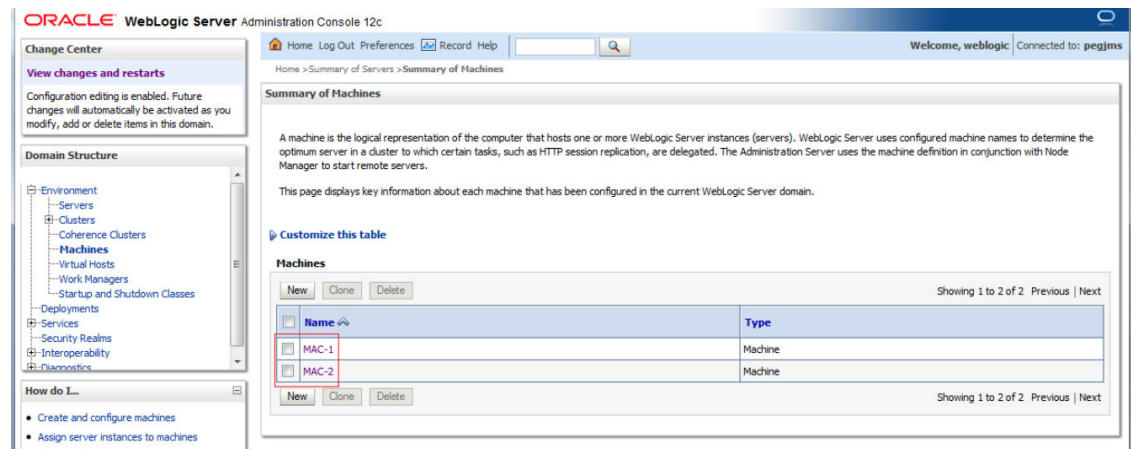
ORACLE WebLogic Server Administration Console 12c

Home Log Out Preferences Record Help

Welcome, weblogic | Connected to: pegjms

Home >Summary of Servers >Summary of Machines

Change Center

View changes and restarts

Configuration editing is enabled. Future changes will automatically be activated as you modify, add or delete items in this domain.

Domain Structure

Environment
Servers
Clusters
Coherence Clusters
Machines
Virtual Hosts
Work Managers
Startup and Shutdown Classes
Deployments
Services
Security Realms
Interoperability
Diagnostics

How do I...

• Create and configure machines
• Assign server instances to machines

Summary of Machines

A machine is the logical representation of the computer that hosts one or more WebLogic Server instances (servers). WebLogic Server uses configured machine names to determine the optimum server in a cluster to which certain tasks, such as HTTP session replication, are delegated. The Administration Server uses the machine definition in conjunction with Node Manager to start remote servers.

This page displays key information about each machine that has been configured in the current WebLogic Server domain.

Customize this table

Machines

New Clone Delete

Showing 1 to 2 of 2 Previous | Next

| | Name | Type |
|---|---|---|
| | MAC-1 | Machine |
| | MAC-2 | Machine |

New Clone Delete

Showing 1 to 2 of 2 Previous | Next